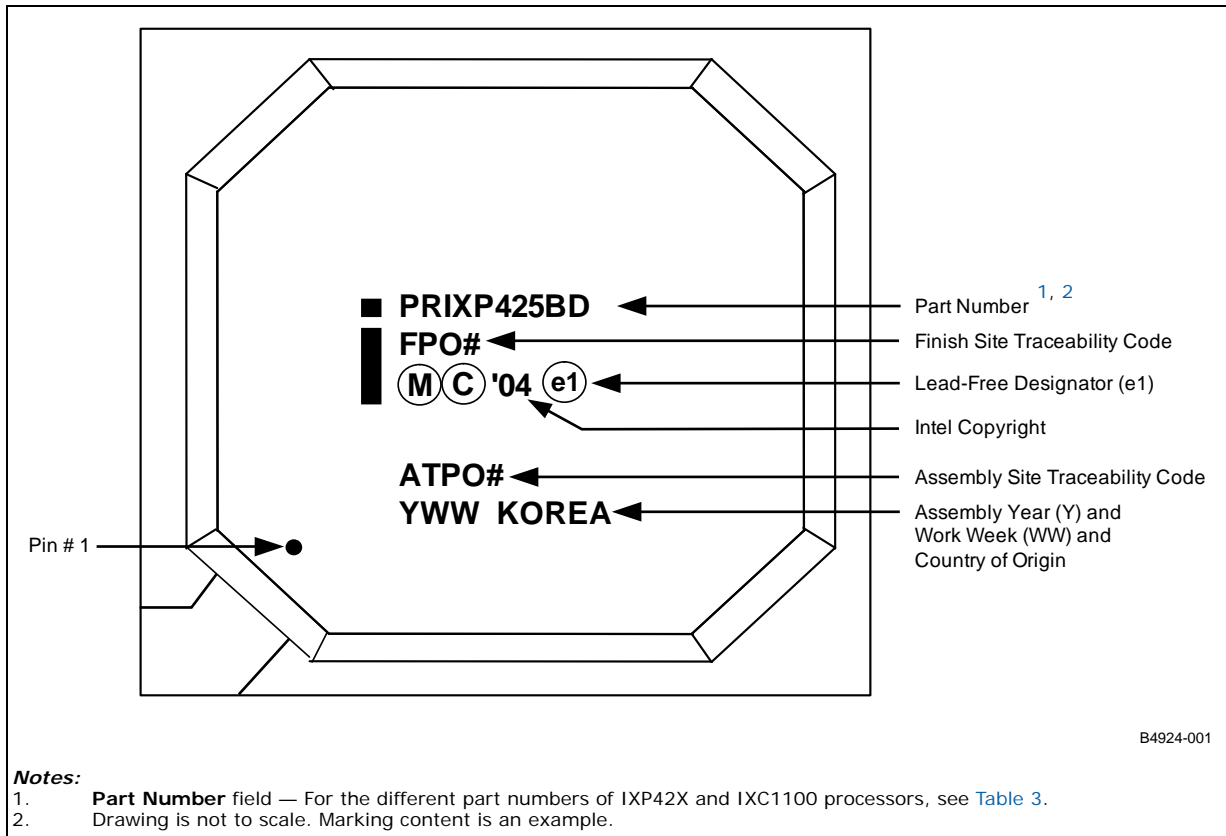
■ PRIXP425BD
FPO#
(M)(C) '04 (e1)

ATPO#
YWW KOREA

Pin # 1

Part Number $^{1, 2}$

Finish Site Traceability Code

Lead-Free Designator (e1)

Intel Copyright

Assembly Site Traceability Code

Assembly Year (Y) and Work Week (WW) and Country of Origin

B4924-001

*Notes:*
1. **Part Number** field — For the different part numbers of IXP42X and IXC1100 processors, see Table 3.
2. Drawing is not to scale. Marking content is an example.